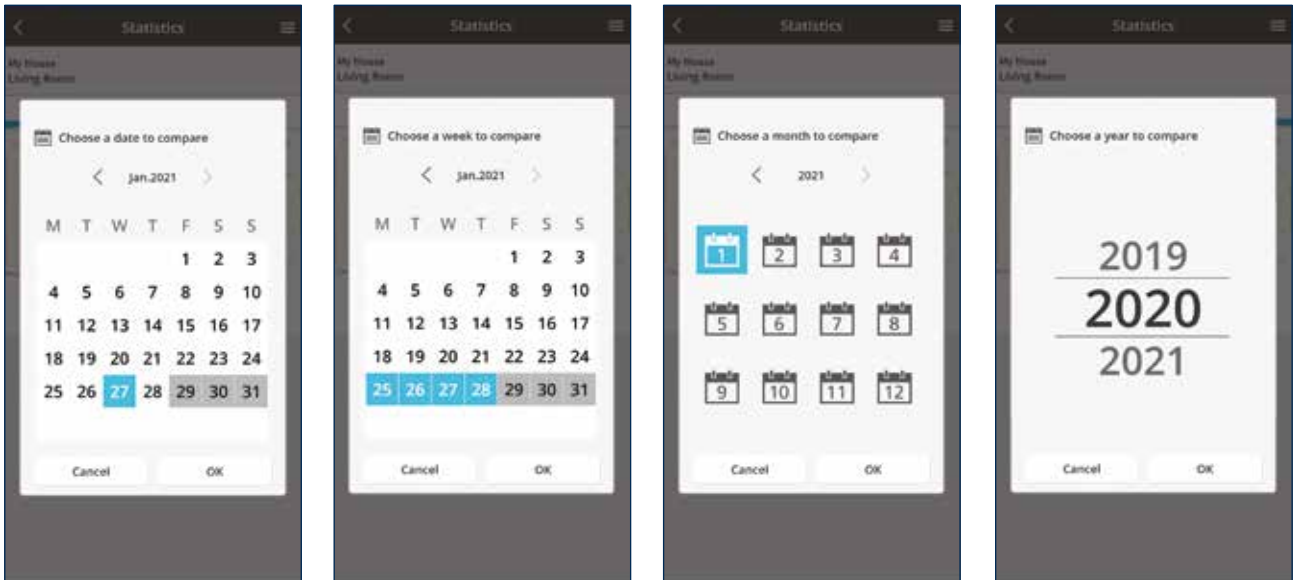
Statistics
My House
Living Room

Choose a date to compare

Jan.2021

| M | T | W | T | F | S | S |
|---|---|---|---|---|---|---|
| | | | | 1 | 2 | 3 |
| 4 | 5 | 6 | 7 | 8 | 9 | 10 |
| 11 | 12 | 13 | 14 | 15 | 16 | 17 |
| 18 | 19 | 20 | 21 | 22 | 23 | 24 |
| 25 | 26 | 27 | 28 | 29 | 30 | 31 |

Cancel OK

Statistics
My House
Living Room

Choose a week to compare

Jan.2021

| M | T | W | T | F | S | S |
|---|---|---|---|---|---|---|
| | | | | 1 | 2 | 3 |
| 4 | 5 | 6 | 7 | 8 | 9 | 10 |
| 11 | 12 | 13 | 14 | 15 | 16 | 17 |
| 18 | 19 | 20 | 21 | 22 | 23 | 24 |
| 25 | 26 | 27 | 28 | 29 | 30 | 31 |

Cancel OK

Statistics
My House
Living Room

Choose a month to compare

2021

1 2 3 4
5 6 7 8
9 10 11 12

Cancel OK

Statistics
My House
Living Room

Choose a year to compare

2019
2020
2021

Cancel OK